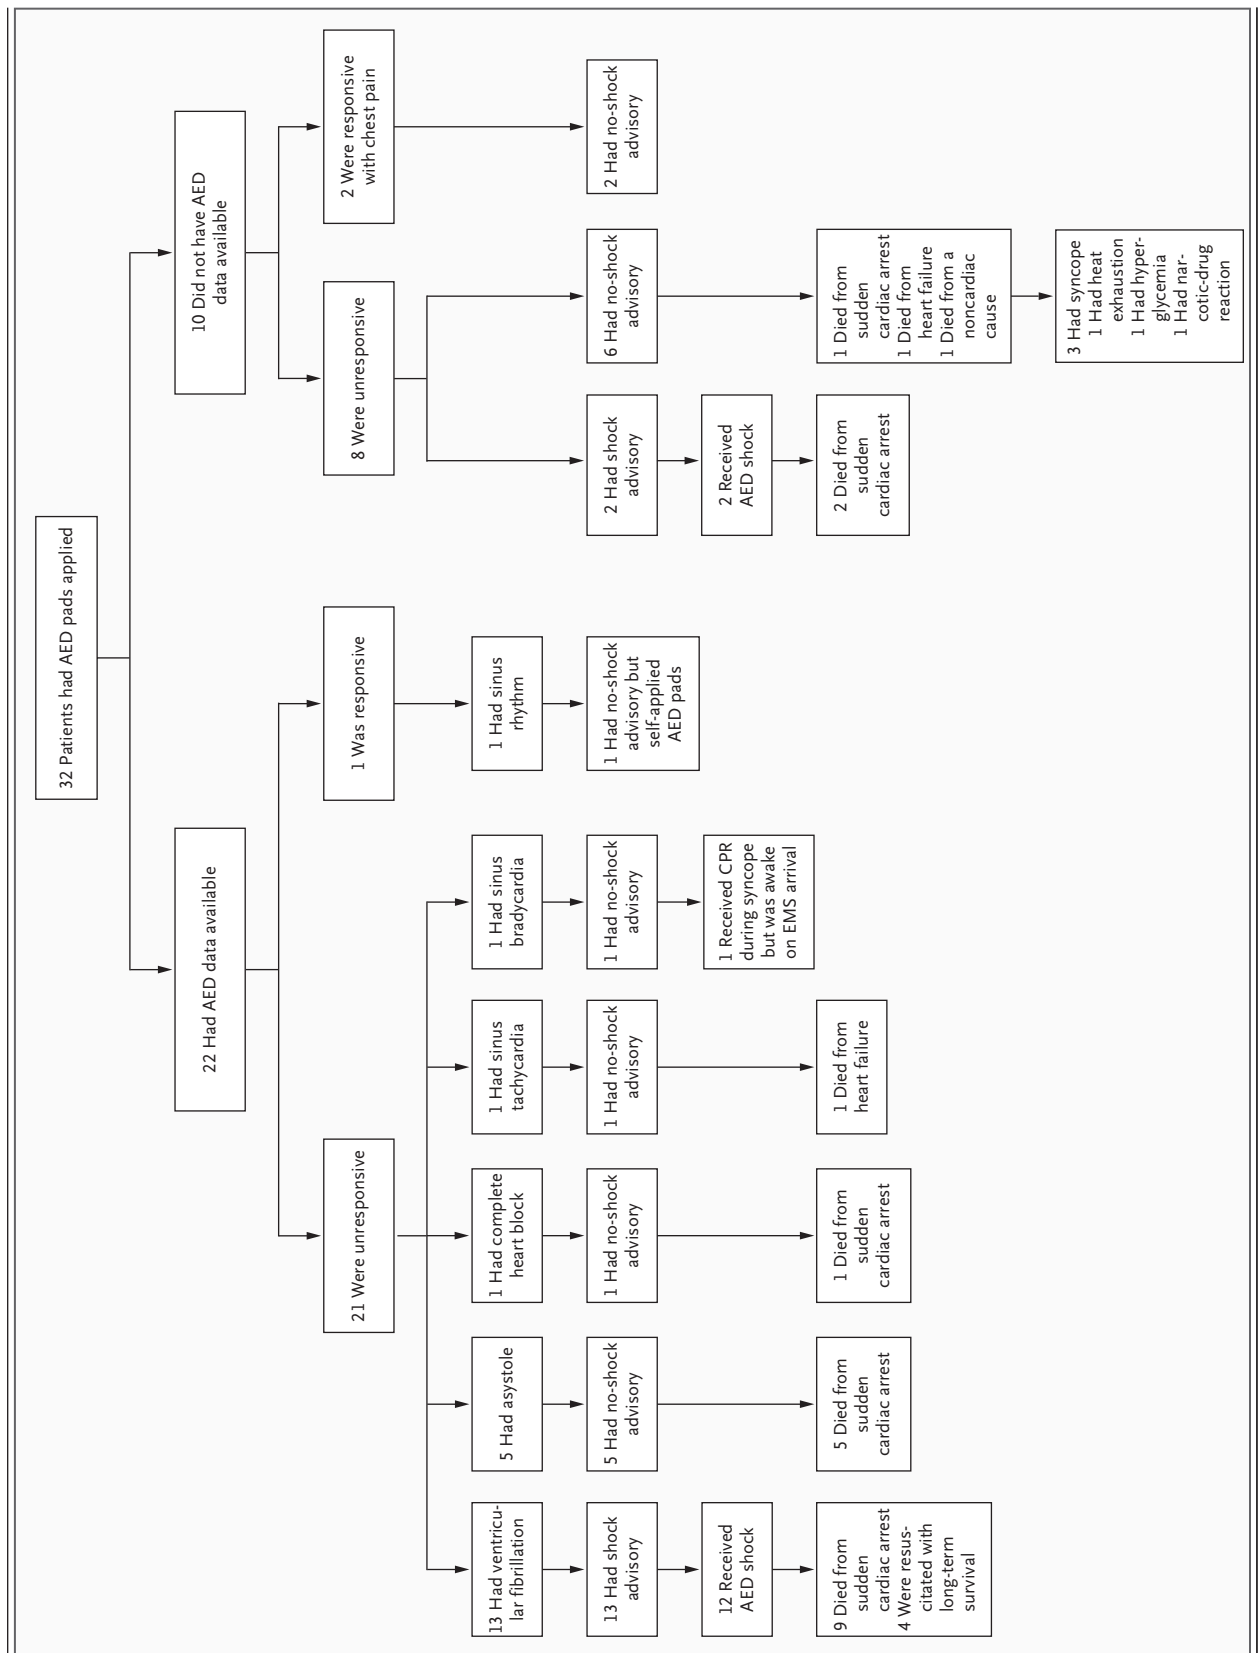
32 Patients had AED pads applied

22 Had AED data available

21 Were unresponsive

13 Had ventricular fibrillation

13 Had shock advisory

12 Received AED shock

9 Died from sudden cardiac arrest
4 Were resuscitated with long-term survival

5 Had asystole

5 Had no-shock advisory

5 Died from sudden cardiac arrest

1 Had complete heart block

1 Had no-shock advisory

1 Died from sudden cardiac arrest

1 Had sinus tachycardia

1 Had no-shock advisory

1 Died from heart failure

1 Had sinus bradycardia

1 Had no-shock advisory

1 Received CPR during syncope but was awake on EMS arrival

1 Was responsive

1 Had sinus rhythm

1 Had no-shock advisory but self-applied AED pads

10 Did not have AED data available

8 Were unresponsive

2 Had shock advisory

2 Received AED shock

2 Died from sudden cardiac arrest

6 Had no-shock advisory

1 Died from sudden cardiac arrest
1 Died from heart failure
1 Died from a noncardiac cause

3 Had syncope
1 Had heat exhaustion
1 Had hyperglycemia
1 Had narcotic-drug reaction

2 Were responsive with chest pain

2 Had no-shock advisory